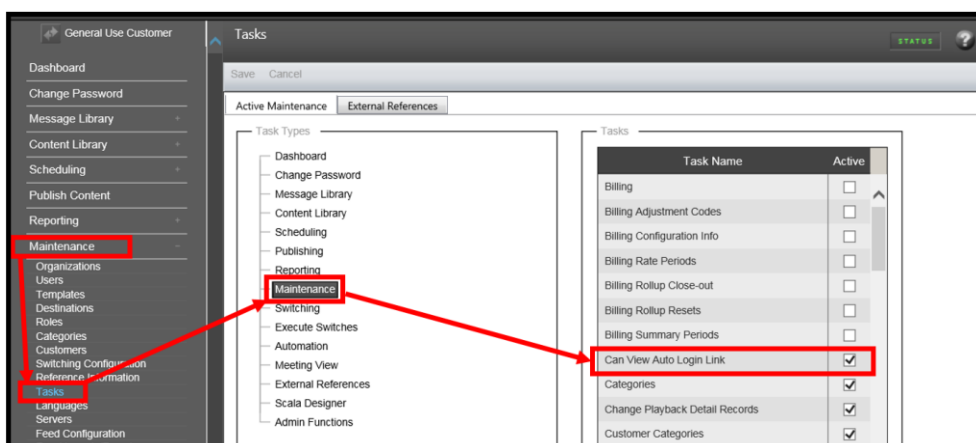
General Use Customer

Dashboard
Change Password
Message Library
Content Library
Scheduling
Publish Content
Reporting
Maintenance
Organizations
Users
Templates
Destinations
Roles
Categories
Customers
Switching Configuration
Reference Information
Tasks
Languages
Servers
Feed Configuration

Tasks

STATUS

?

Save Cancel

Active Maintenance External References

Task Types

Dashboard
Change Password
Message Library
Content Library
Scheduling
Publishing
Reporting
Maintenance
Switching
Execute Switches
Automation
Meeting View
External References
Scala Designer
Admin Functions

Tasks

| Task Name | Active |
|---|---|
| Billing | ☐ |
| Billing Adjustment Codes | ☐ |
| Billing Configuration Info | ☐ |
| Billing Rate Periods | ☐ |
| Billing Rollup Close-out | ☐ |
| Billing Rollup Resets | ☐ |
| Billing Summary Periods | ☐ |
| Can View Auto Login Link | ☑ |
| Categories | ☑ |
| Change Playback Detail Records | ☑ |
| Customer Categories | ☑ |